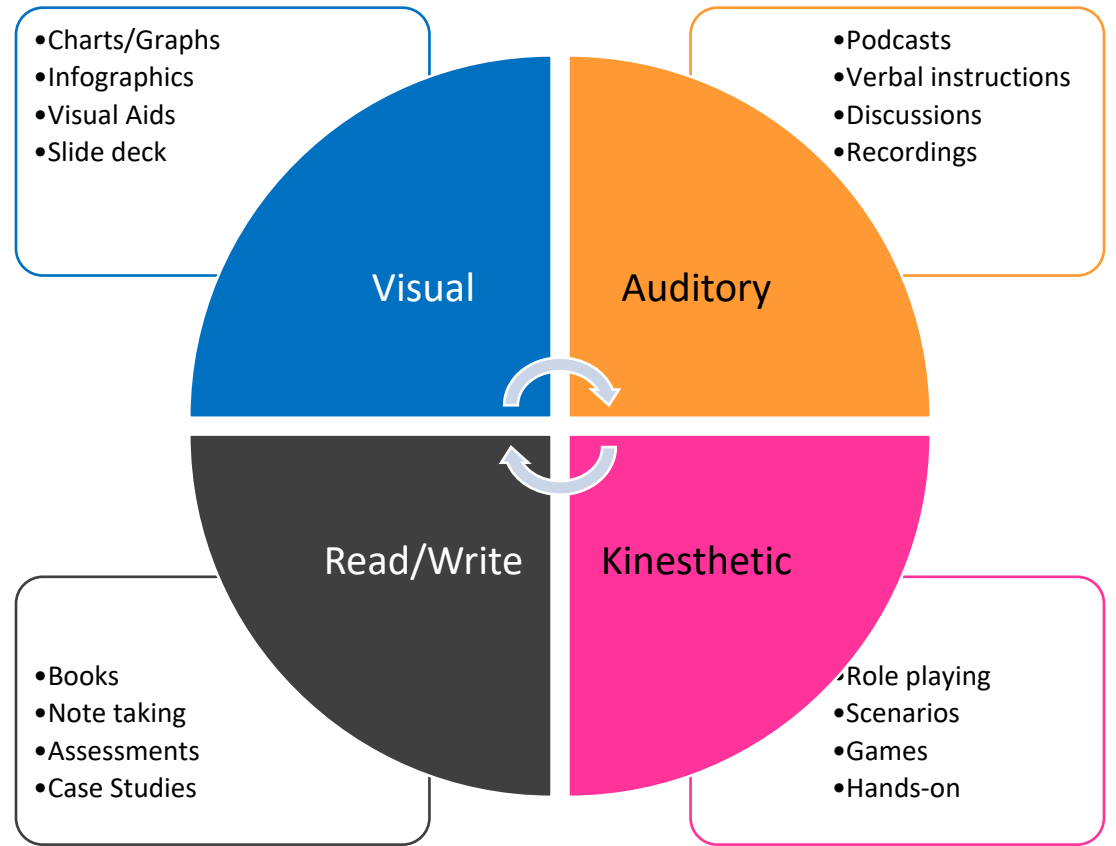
•Charts/Graphs
•Infographics
•Visual Aids
•Slide deck

•Podcasts
•Verbal instructions
•Discussions
•Recordings

Visual

Auditory

Read/Write

Kinesthetic

•Books
•Note taking
•Assessments
•Case Studies

•Role playing
•Scenarios
•Games
•Hands-on